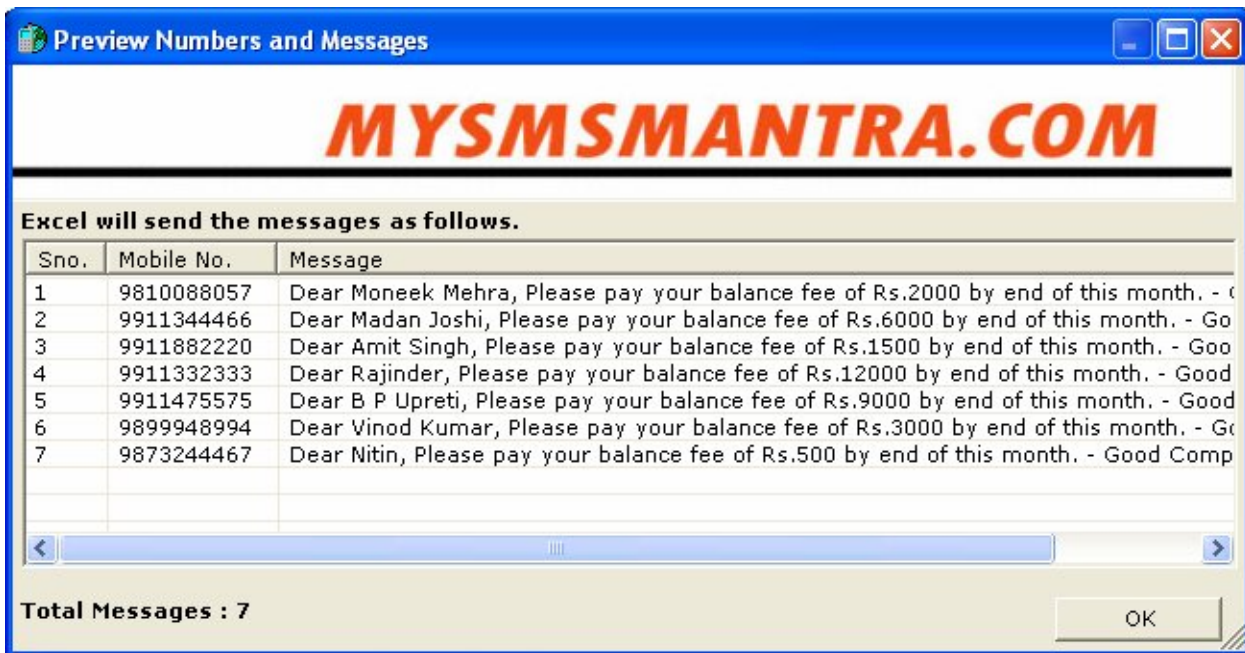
Preview Numbers and Messages

MYSMSMANTRA.COM

Excel will send the messages as follows.

| Sno. | Mobile No. | Message |
|---|---|---|
| 1 | 9810088057 | Dear Moneek Mehra, Please pay your balance fee of Rs.2000 by end of this month. - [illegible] |
| 2 | 9911344466 | Dear Madan Joshi, Please pay your balance fee of Rs.6000 by end of this month. - Go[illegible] |
| 3 | 9911882220 | Dear Amit Singh, Please pay your balance fee of Rs.1500 by end of this month. - Goo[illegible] |
| 4 | 9911332333 | Dear Rajinder, Please pay your balance fee of Rs.12000 by end of this month. - Good |
| 5 | 9911475575 | Dear B P Upreti, Please pay your balance fee of Rs.9000 by end of this month. - Good |
| 6 | 9899948994 | Dear Vinod Kumar, Please pay your balance fee of Rs.3000 by end of this month. - G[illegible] |
| 7 | 9873244467 | Dear Nitin, Please pay your balance fee of Rs.500 by end of this month. - Good Comp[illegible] |

Total Messages : 7

OK